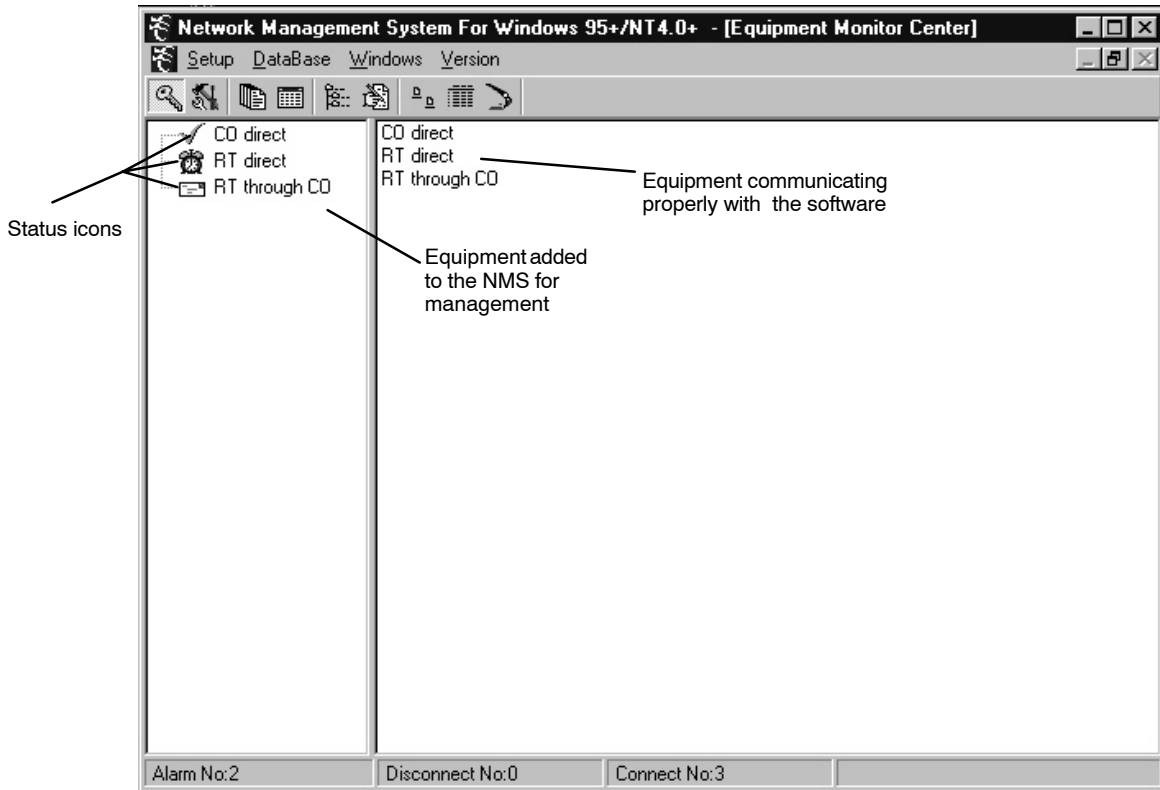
Network Management System For Windows 95+/NT4.0+ - [Equipment Monitor Center]

Setup DataBase Windows Version

CO direct
RT direct
RT through CO

CO direct
RT direct
RT through CO

Equipment communicating properly with the software

Status icons

Equipment added to the NMS for management

Alarm No:2 | Disconnect No:0 | Connect No:3